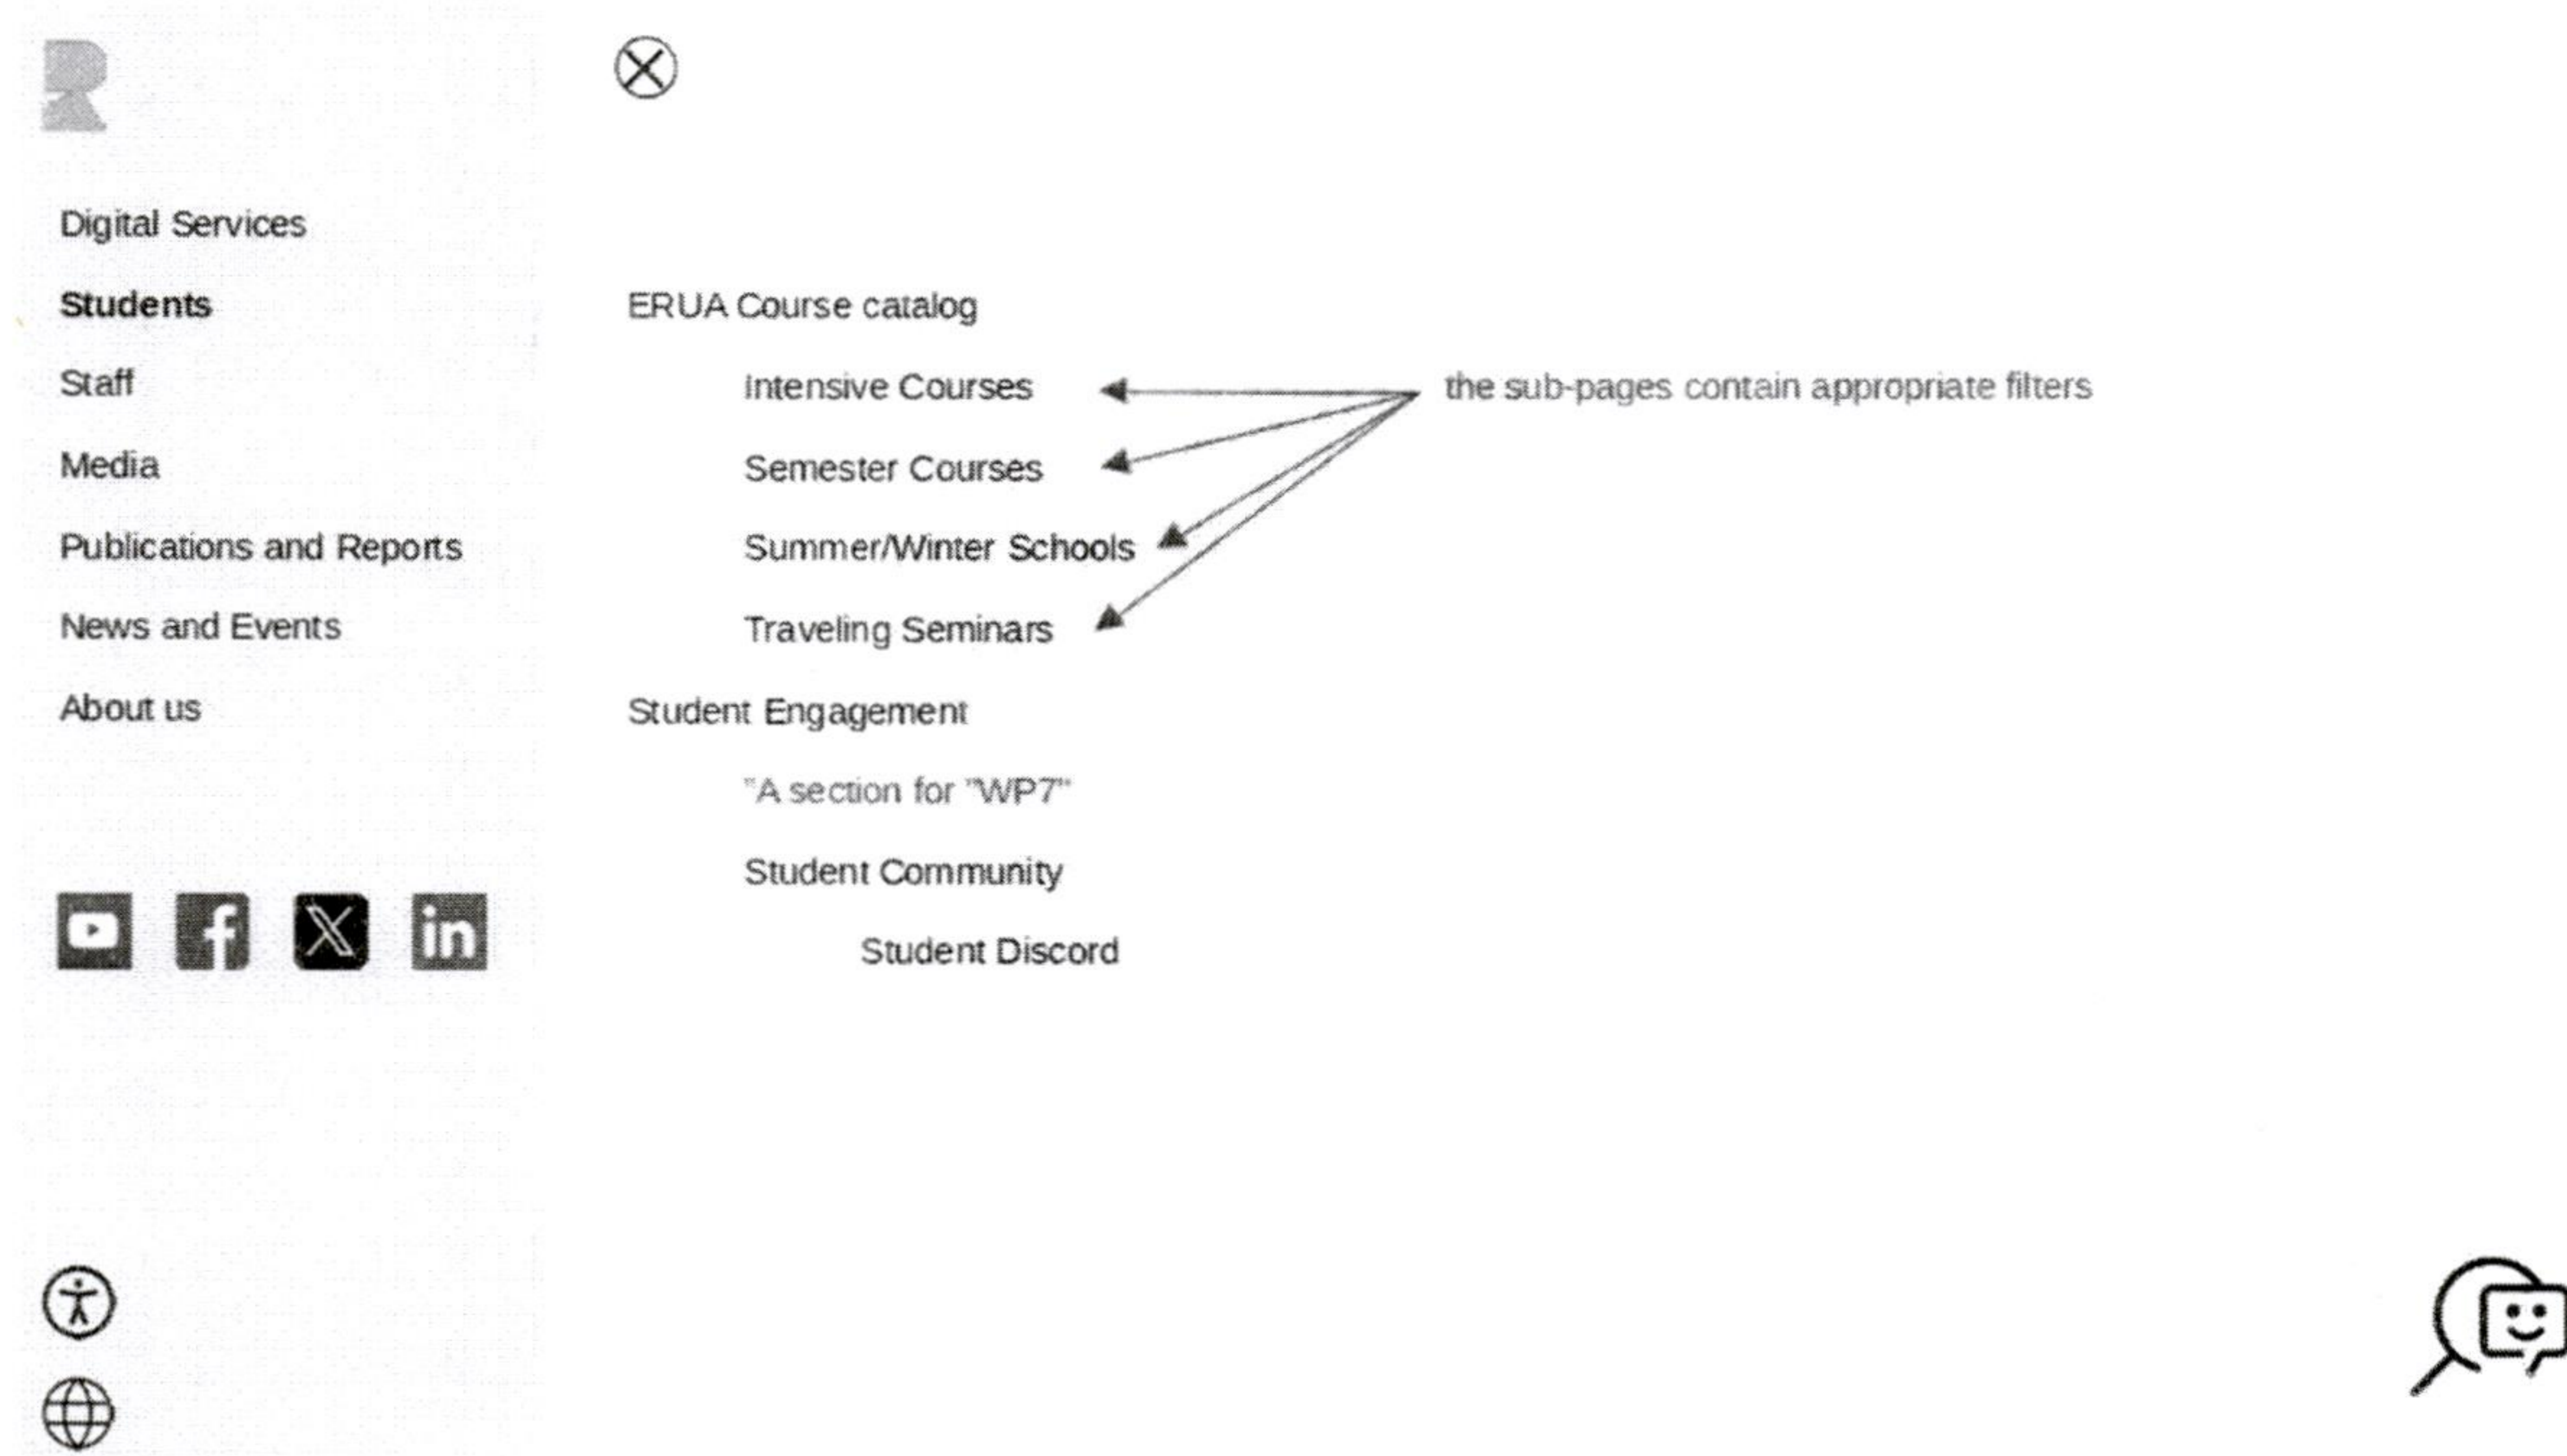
Digital Services

Students

Staff

Media

Publications and Reports

News and Events

About us

ERUA Course catalog

Intensive Courses

Semester Courses

Summer/Winter Schools

Traveling Seminars

the sub-pages contain appropriate filters

Student Engagement

"A section for "WP7"

Student Community

Student Discord